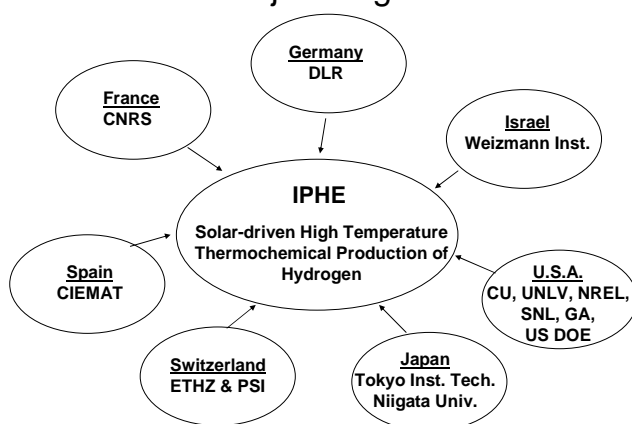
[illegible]

Germany
DLR

France
CNRS

Israel
Weizmann Inst.

IPHE

Solar-driven High Temperature Thermochemical Production of Hydrogen

Spain
CIEMAT

U.S.A.
CU, UNLV, NREL, SNL, GA, US DOE

Switzerland
ETHZ & PSI

Japan
Tokyo Inst. Tech. Niigata Univ.